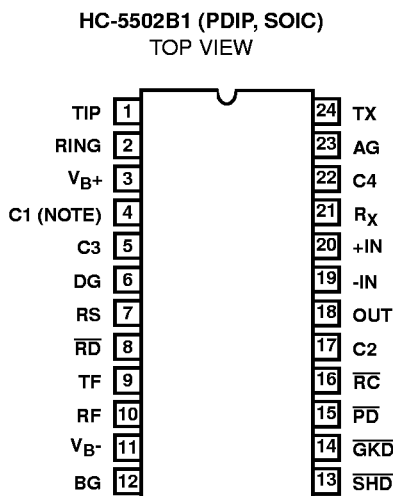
HC-5502B1 (PDIP, SOIC)
TOP VIEW

TIP 1
RING 2
$V_{B+}$ 3
C1 (NOTE) 4
C3 5
DG 6
RS 7
$\overline{RD}$ 8
TF 9
RF 10
$V_{B-}$ 11
BG 12

24 TX
23 AG
22 C4
21 $R_X$
20 +IN
19 -IN
18 OUT
17 C2
16 $\overline{RC}$
15 $\overline{PD}$
14 $\overline{GKD}$
13 $\overline{SHD}$